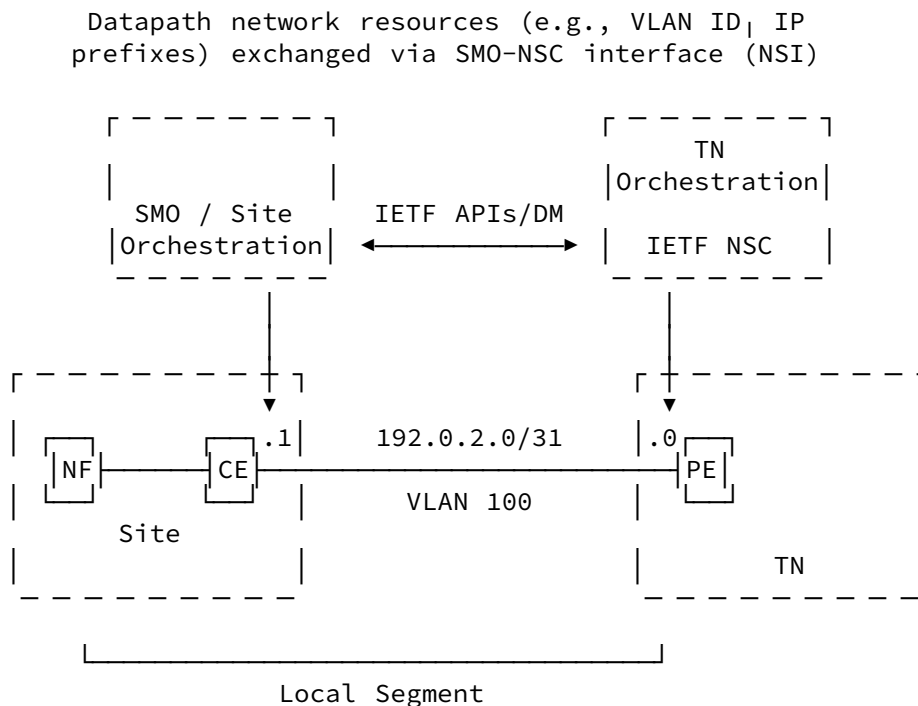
Datapath network resources (e.g., VLAN ID, IP prefixes) exchanged via SMO-NSC interface (NSI)

SMO / Site Orchestration

IETF APIs/DM

TN Orchestration

IETF NSC

NF

CE

.1

192.0.2.0/31

VLAN 100

.0

PE

Site

TN

Local Segment